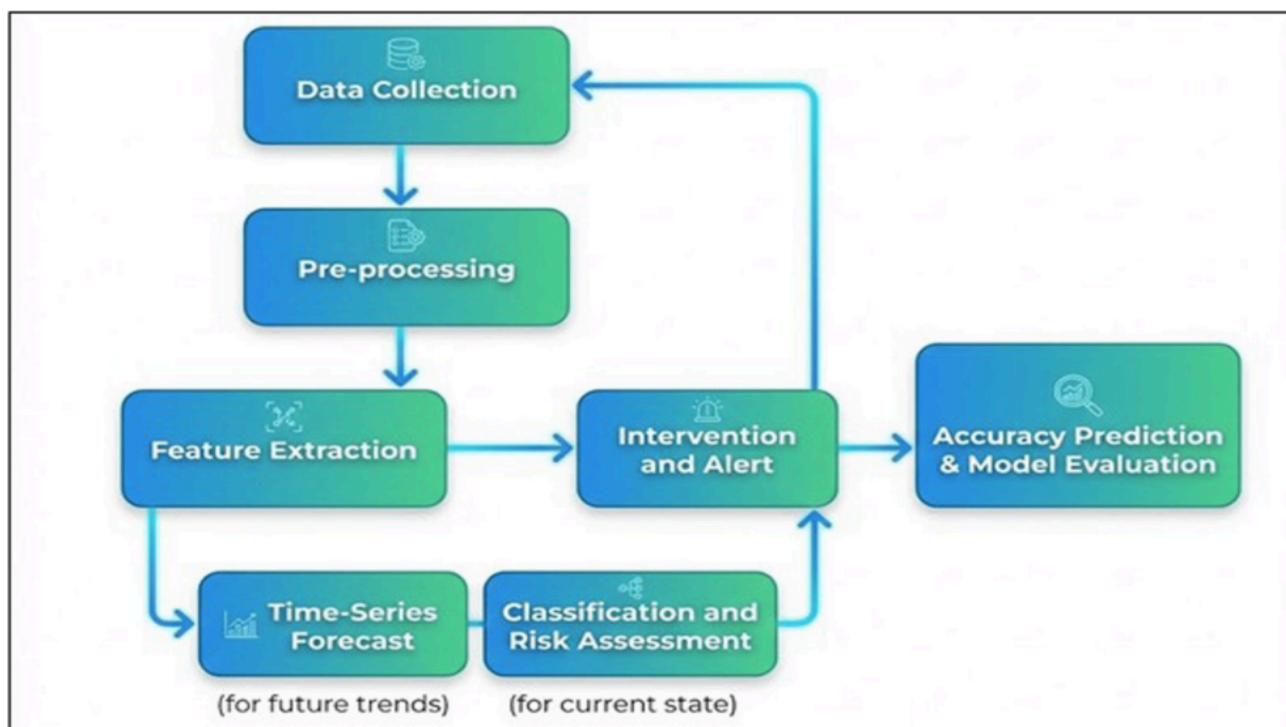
Data Collection

Pre-processing

Feature Extraction

Intervention and Alert

Accuracy Prediction & Model Evaluation

Time-Series Forecast

Classification and Risk Assessment

(for future trends)

(for current state)